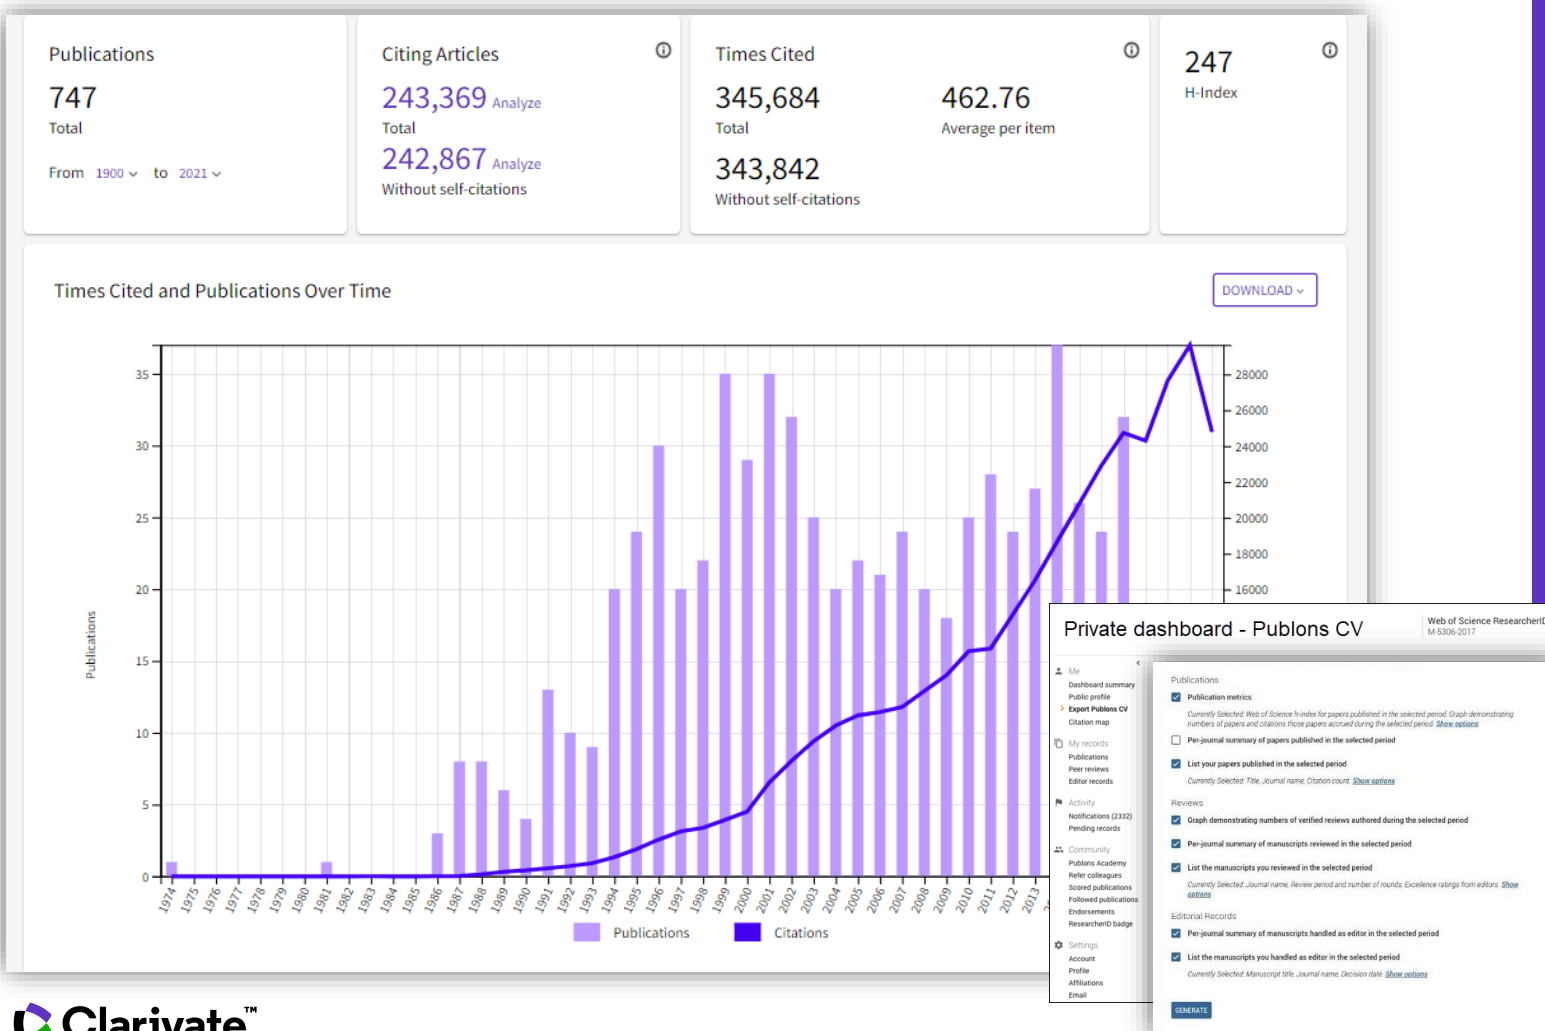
Publications
747
Total
From 1900 to 2021

Citing Articles
243,369 Analyze
Total
242,867 Analyze
Without self-citations

Times Cited
345,684
Total
462.76
Average per item
343,842
Without self-citations

247
H-Index

Times Cited and Publications Over Time

DOWNLOAD

35
30
25
20
15
10
5
0
Publications

28000
26000
24000
22000
20000
18000
16000

1974 1975 1976 1977 1978 1979 1980 1981 1982 1983 1984 1985 1986 1987 1988 1989 1990 1991 1992 1993 1994 1995 1996 1997 1998 1999 2000 2001 2002 2003 2004 2005 2006 2007 2008 2009 2010 2011 2012 2013

Publications Citations

Private dashboard - Publons CV
Web of Science ResearcherID
M-5306-2017

Me
Dashboard summary
Public profile
Export Publons CV
Citation map
My records
Publications
Peer reviews
Editor records
Activity
Notifications (2332)
Pending records
Community
Publons Academy
Refer colleagues
Scored publications
Followed publications
Endorsements
ResearcherID badge
Settings
Account
Profile
Affiliations
Email

Publications
Publication metrics
Currently Selected: Web of Science h-index for papers published in the selected period, Graph demonstrating numbers of papers and citations those papers accrued during the selected period. Show options
Per-journal summary of papers published in the selected period
List your papers published in the selected period
Currently Selected: Title, Journal name, Citation count. Show options
Reviews
Graph demonstrating numbers of verified reviews authored during the selected period
Per-journal summary of manuscripts reviewed in the selected period
List the manuscripts you reviewed in the selected period
Currently Selected: Journal name, Review period and number of rounds, Excellence ratings from editors. Show options
Editorial Records
Per-journal summary of manuscripts handled as editor in the selected period
List the manuscripts you handled as editor in the selected period
Currently Selected: Manuscript title, Journal name, Decision date. Show options
GENERATE

Clarivate™